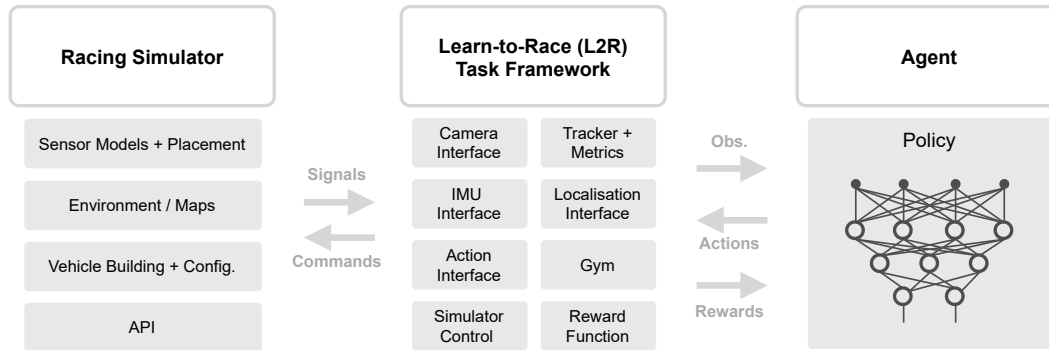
Racing Simulator

Sensor Models + Placement

Environment / Maps

Vehicle Building + Config.

API

Signals

Commands

Learn-to-Race (L2R) Task Framework

Camera Interface

Tracker + Metrics

IMU Interface

Localisation Interface

Action Interface

Gym

Simulator Control

Reward Function

Obs.

Actions

Rewards

Agent

Policy